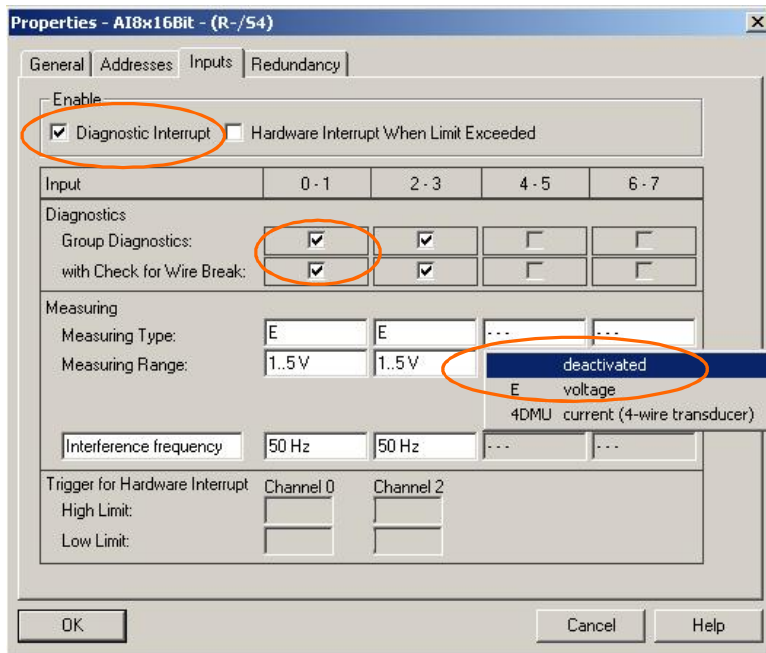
Properties - AI8x16Bit - (R-/S4)

General | Addresses | Inputs | Redundancy

Enable
☑ Diagnostic Interrupt ☐ Hardware Interrupt When Limit Exceeded

| Input | 0 - 1 | 2 - 3 | 4 - 5 | 6 - 7 |
|---|---|---|---|---|
| Diagnostics | | | | |
| Group Diagnostics: | ☑ | ☑ | ☐ | ☐ |
| with Check for Wire Break: | ☑ | ☑ | ☐ | ☐ |
| Measuring | | | | |
| Measuring Type: | E | E | - - - | - - - |
| Measuring Range: | 1..5 V | 1..5 V | | |
| Interference frequency | 50 Hz | 50 Hz | - - - | - - - |

deactivated
E voltage
4DMU current (4-wire transducer)

Trigger for Hardware Interrupt Channel 0 Channel 2
High Limit:
Low Limit:

OK Cancel Help